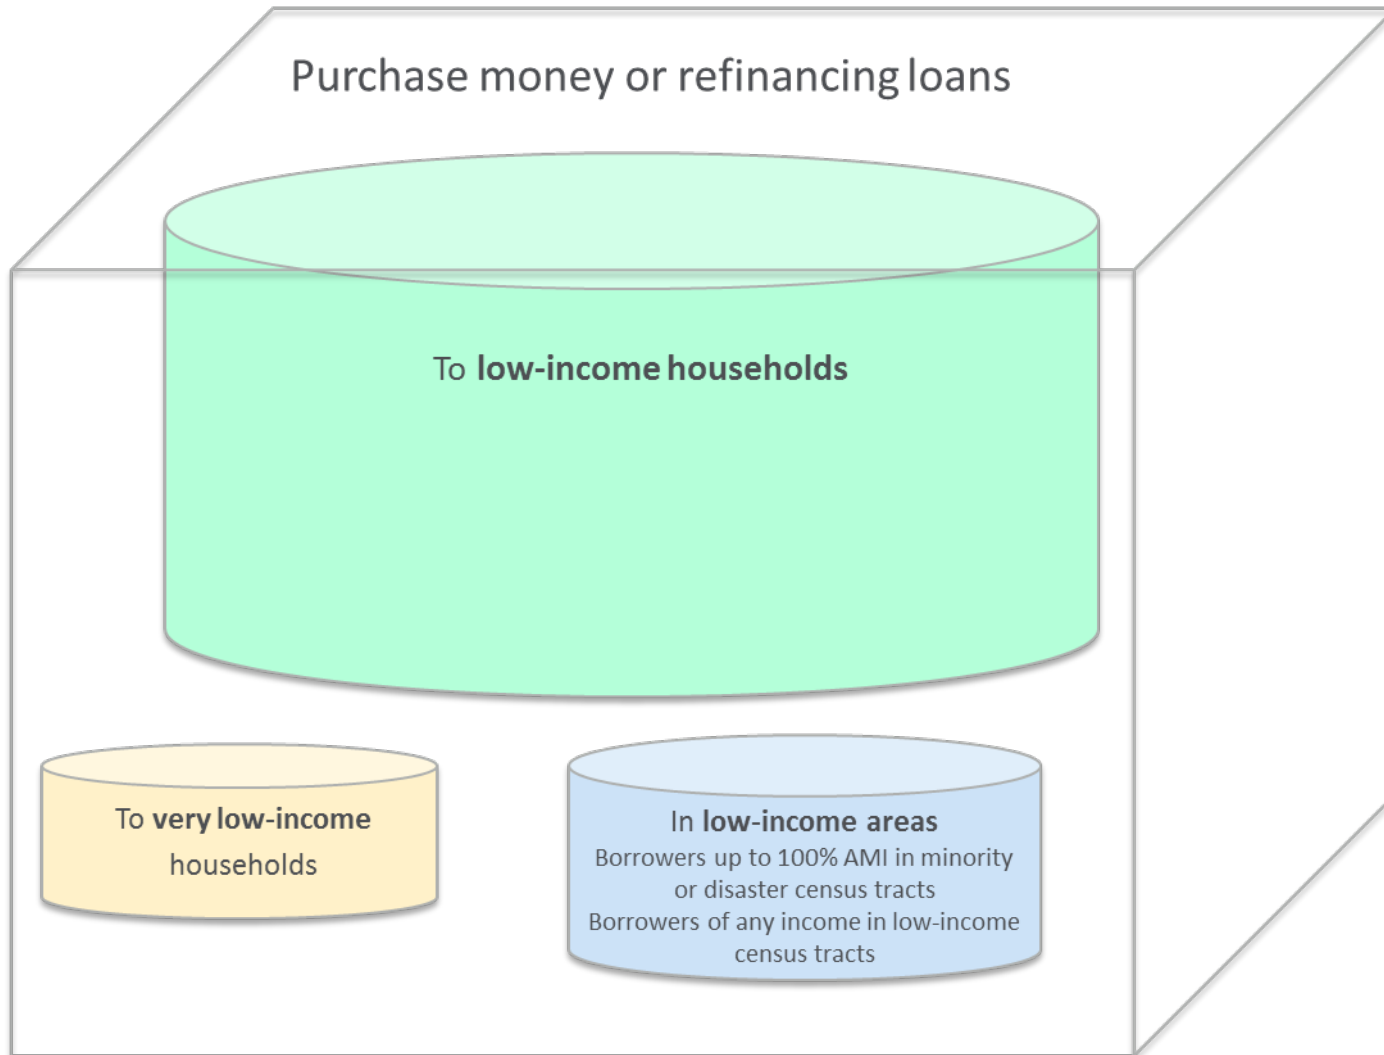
Purchase money or refinancing loans

To **low-income households**

To **very low-income** households

In **low-income areas**
Borrowers up to 100% AMI in minority or disaster census tracts
Borrowers of any income in low-income census tracts